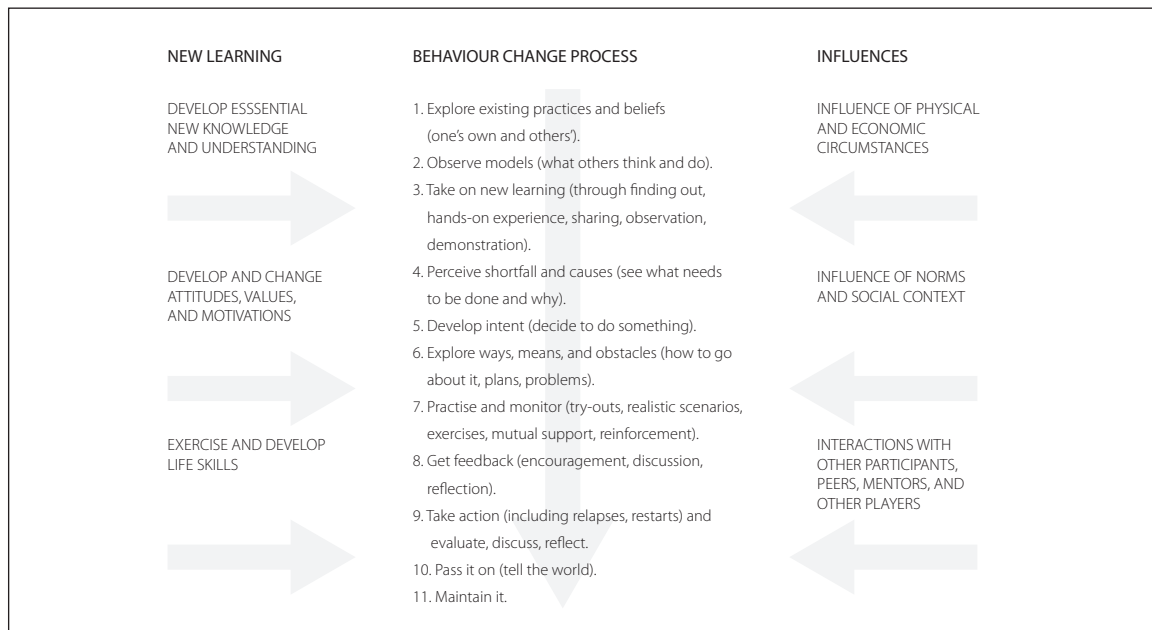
NEW LEARNING

DEVELOP ESSSENTIAL NEW KNOWLEDGE AND UNDERSTANDING

DEVELOP AND CHANGE ATTITUDES, VALUES, AND MOTIVATIONS

EXERCISE AND DEVELOP LIFE SKILLS

BEHAVIOUR CHANGE PROCESS

1. Explore existing practices and beliefs (one's own and others').
2. Observe models (what others think and do).
3. Take on new learning (through finding out, hands-on experience, sharing, observation, demonstration).
4. Perceive shortfall and causes (see what needs to be done and why).
5. Develop intent (decide to do something).
6. Explore ways, means, and obstacles (how to go about it, plans, problems).
7. Practise and monitor (try-outs, realistic scenarios, exercises, mutual support, reinforcement).
8. Get feedback (encouragement, discussion, reflection).
9. Take action (including relapses, restarts) and evaluate, discuss, reflect.
10. Pass it on (tell the world).
11. Maintain it.

INFLUENCES

INFLUENCE OF PHYSICAL AND ECONOMIC CIRCUMSTANCES

INFLUENCE OF NORMS AND SOCIAL CONTEXT

INTERACTIONS WITH OTHER PARTICIPANTS, PEERS, MENTORS, AND OTHER PLAYERS